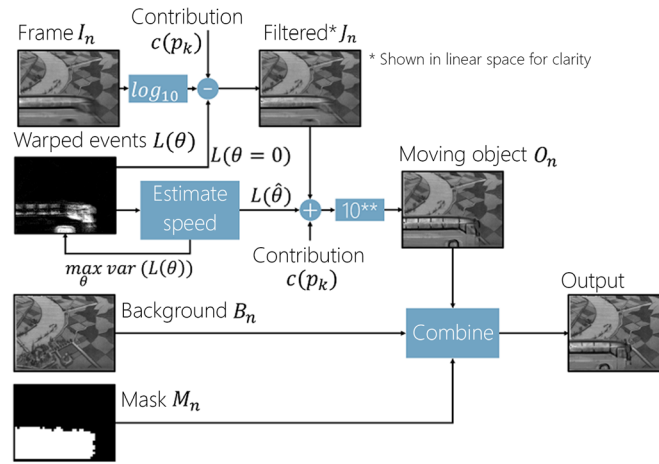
Frame $I_n$

Contribution $c(p_k)$

Filtered* $J_n$

* Shown in linear space for clarity

$log_{10}$

−

Warped events $L(\theta)$

$L(\theta = 0)$

Estimate speed

$L(\hat{\theta})$

+

10**

Moving object $O_n$

$\max_{\theta} var\,(L(\theta))$

Contribution $c(p_k)$

Output

Background $B_n$

Combine

Mask $M_n$